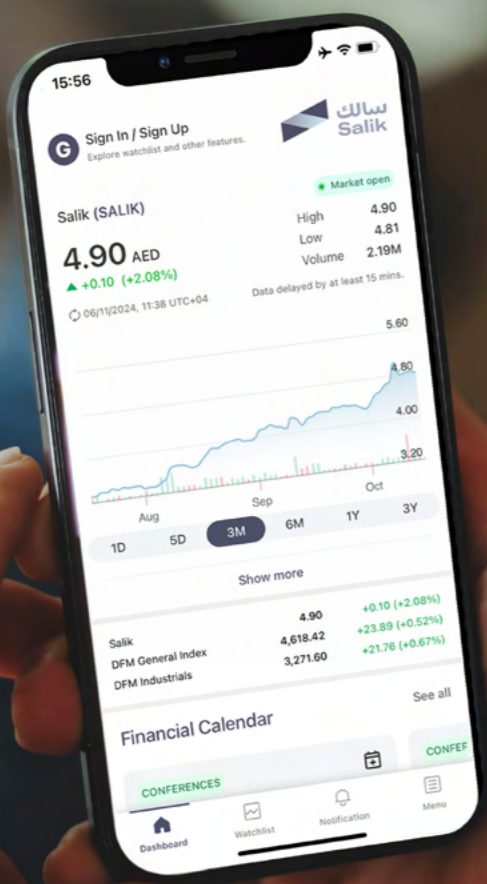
15:56

G Sign In / Sign Up
Explore watchlist and other features.

سالك
Salik

Market open

Salik (SALIK)

4.90 AED
+0.10 (+2.08%)

High 4.90
Low 4.81
Volume 2.19M

06/11/2024, 11:38 UTC+04

Data delayed by at least 15 mins.

5.60
4.80
4.00
3.20

Aug
Sep
Oct

1D 5D 3M 6M 1Y 3Y

Show more

| | | |
|---|---|---|
| Salik | 4.90 | +0.10 (+2.08%) |
| DFM General Index | 4,618.42 | +23.89 (+0.52%) |
| DFM Industrials | 3,271.60 | +21.76 (+0.67%) |

Financial Calendar
See all

CONFERENCES
CONFE

Dashboard
Watchlist
Notification
Menu